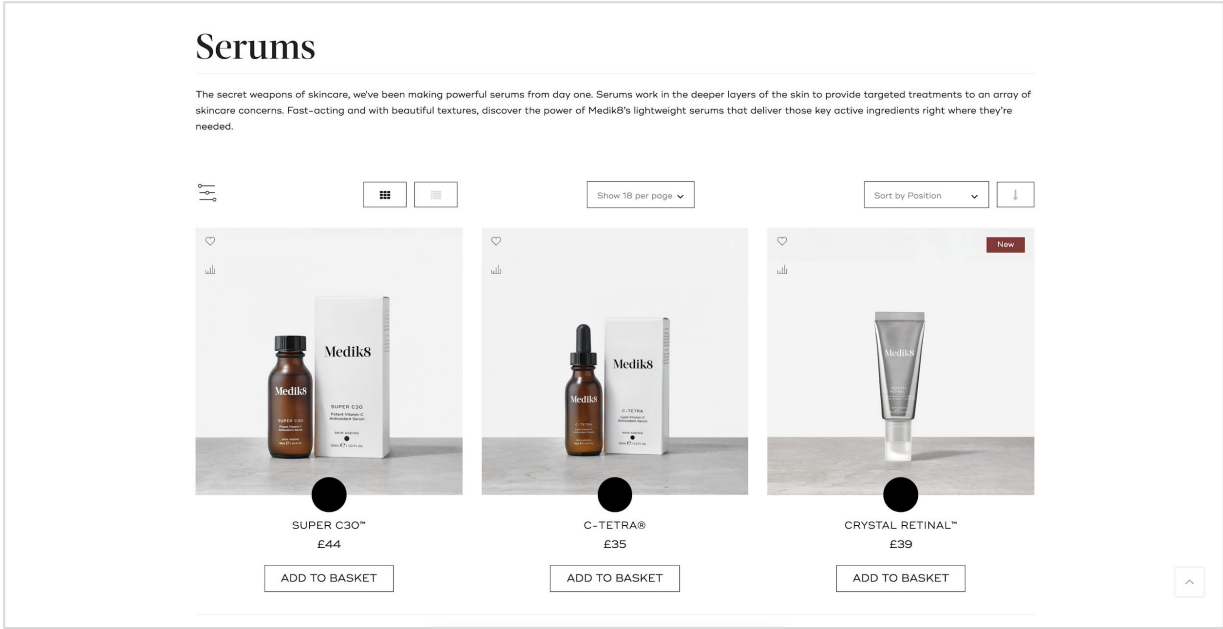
Serums

The secret weapons of skincare, we've been making powerful serums from day one. Serums work in the deeper layers of the skin to provide targeted treatments to an array of skincare concerns. Fast-acting and with beautiful textures, discover the power of Medik8's lightweight serums that deliver those key active ingredients right where they're needed.

Show 18 per page

Sort by Position

New

Medik8

Medik8

SUPER C30

Medik8

Medik8

C-TETRA

Medik8

SUPER C30™

£44

ADD TO BASKET

C-TETRA®

£35

ADD TO BASKET

CRYSTAL RETINAL™

£39

ADD TO BASKET